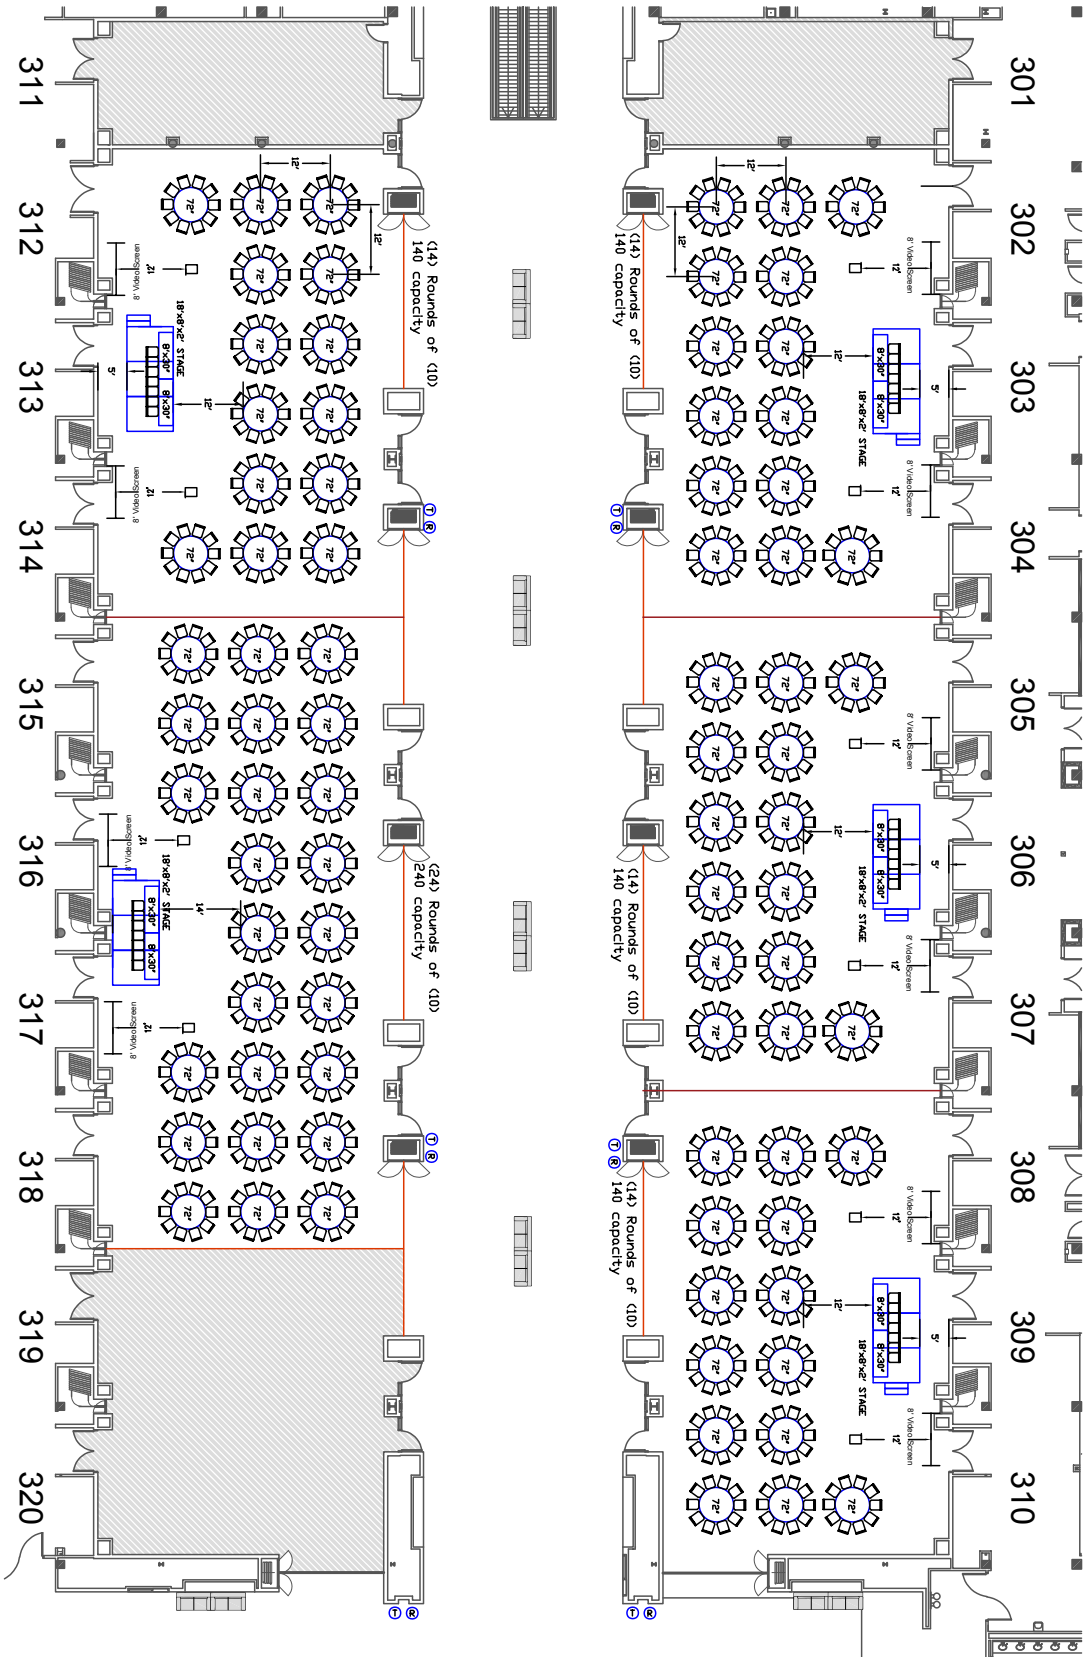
311
312
313
314
315
316
317
318
319
320

301
302
303
304
305
306
307
308
309
310

(14) Rounds of (10)
140 capacity

(14) Rounds of (10)
140 capacity

(24) Rounds of (10)
240 capacity

(14) Rounds of (10)
140 capacity

(14) Rounds of (10)
140 capacity

18'x8'x2' STAGE
8'x30'
8'x30'

8' VideoScreen
12'
5'
14'
72"
T
R